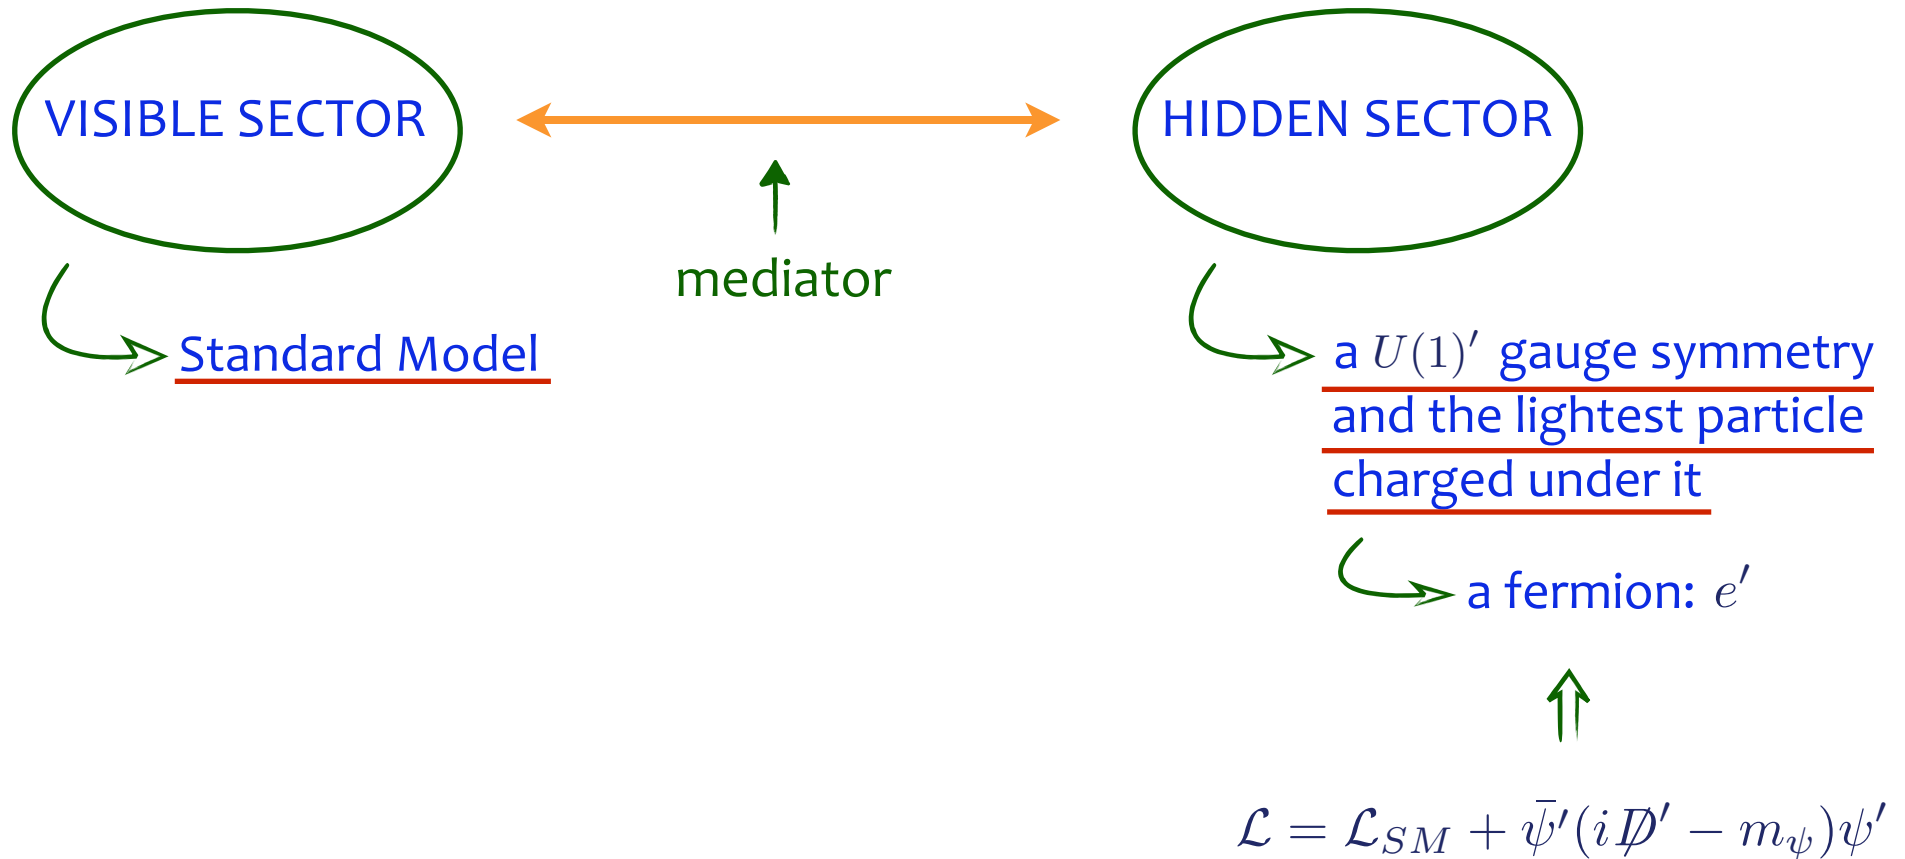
VISIBLE SECTOR

HIDDEN SECTOR

mediator

Standard Model

a $U(1)'$ gauge symmetry and the lightest particle charged under it

a fermion: $e'$

$\mathcal{L} = \mathcal{L}_{SM} + \bar{\psi}'(i\not{D}' - m_{\psi})\psi'$